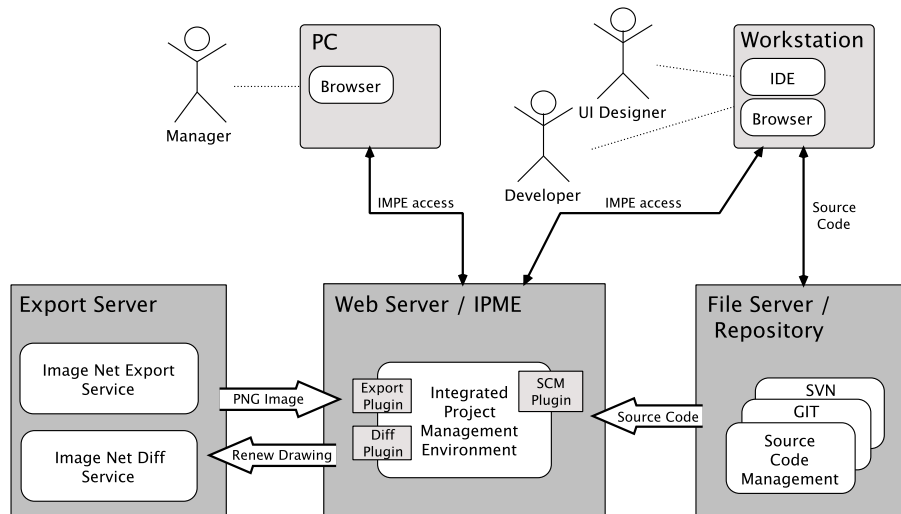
PC

Browser

Manager

Workstation

IDE

Browser

UI Designer

Developer

IMPE access

IMPE access

Source Code

Export Server

Image Net Export Service

Image Net Diff Service

PNG Image

Renew Drawing

Web Server / IPME

Export Plugin

Diff Plugin

Integrated Project Management Environment

SCM Plugin

Source Code

File Server / Repository

SVN

GIT

Source Code Management